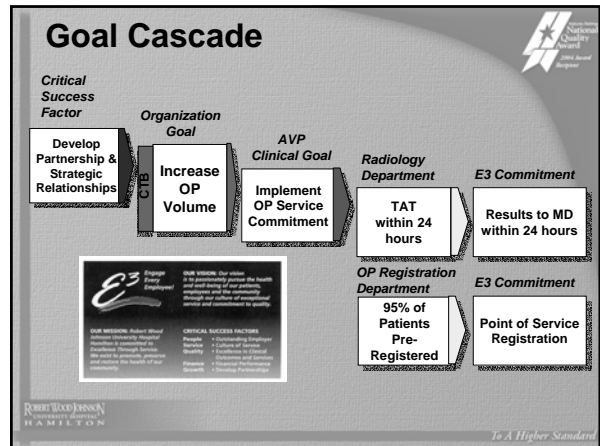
Goal Cascade

Malcolm Baldrige National Quality Award 2004 Award Recipient

Critical Success Factor

Develop Partnership & Strategic Relationships

Organization Goal

CTB

Increase OP Volume

AVP Clinical Goal

Implement OP Service Commitment

Radiology Department

TAT within 24 hours

E3 Commitment

Results to MD within 24 hours

OP Registration Department

95% of Patients Pre-Registered

E3 Commitment

Point of Service Registration

$E^3$ Engage Every Employee!

OUR VISION: Our vision is to passionately pursue the health and well-being of our patients, employees and the community through our culture of exceptional service and commitment to quality.

OUR MISSION: Robert Wood Johnson University Hospital Hamilton is committed to Excellence Through Service. We exist to promote, preserve and restore the health of our community.

CRITICAL SUCCESS FACTORS
People • Outstanding Employer
Service • Culture of Service
Quality • Excellence in Clinical Outcomes and Services
Finance • Financial Performance
Growth • Develop Partnerships

ROBERT WOOD JOHNSON UNIVERSITY HOSPITAL HAMILTON

To A Higher Standard